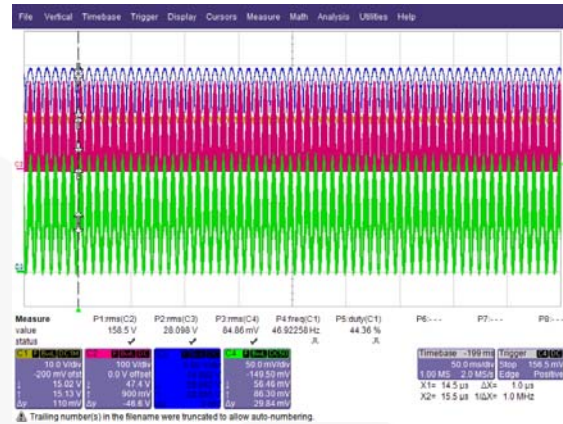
File Vertical Timebase Trigger Display Cursors Measure Math Analysis Utilities Help

Measure
value
status

P1:rms(C2)
158.5 V
✔

P2:rms(C3)
28.098 V
✔

P3:rms(C4)
84.86 mV
✔

P4:freq(C1)
46.92258 Hz

P5:duty(C1)
44.36 %

P6:---

P7:---

P8:---

C1
10.0 V/div
-200 mV ofst
15.02 V
15.13 V
110 mV

C2
100 V/div
0.0 V offset
47.4 V
900 mV
-46.6 V

C3
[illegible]

C4
50.0 mV/div
-149.50 mV
56.46 mV
86.30 mV
29.84 mV

Timebase -199 ms
50.0 ms/div
1.00 MS 2.0 MS/s

Trigger C4 DC
Stop 156.5 mV
Edge Positive

X1= 14.5 µs ΔX= 1.0 µs
X2= 15.5 µs 1/ΔX= 1.0 MHz

Trailing number(s) in the filename were truncated to allow auto-numbering.